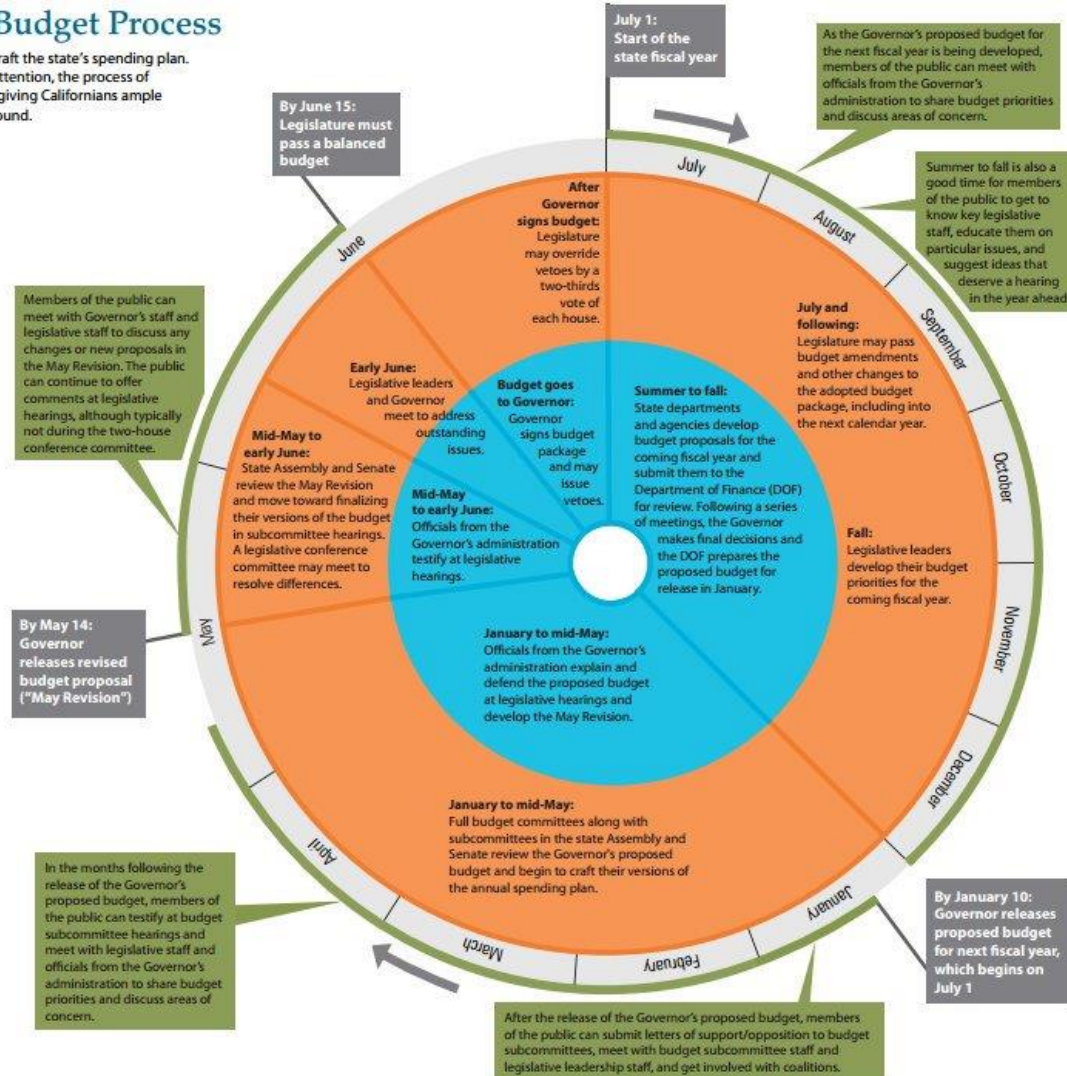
Budget Process

raft the state's spending plan. ttention, the process of giving Californians ample ound.

July 1: Start of the state fiscal year

As the Governor's proposed budget for the next fiscal year is being developed, members of the public can meet with officials from the Governor's administration to share budget priorities and discuss areas of concern.

Summer to fall is also a good time for members of the public to get to know key legislative staff, educate them on particular issues, and suggest ideas that deserve a hearing in the year ahead.

By June 15: Legislature must pass a balanced budget

Members of the public can meet with Governor's staff and legislative staff to discuss any changes or new proposals in the May Revision. The public can continue to offer comments at legislative hearings, although typically not during the two-house conference committee.

July

August

September

October

November

December

January

February

March

April

May

June

After Governor signs budget: Legislature may override vetoes by a two-thirds vote of each house.

July and following: Legislature may pass budget amendments and other changes to the adopted budget package, including into the next calendar year.

Early June: Legislative leaders and Governor meet to address outstanding issues.

Budget goes to Governor: Governor signs budget package and may issue vetoes.

Summer to fall: State departments and agencies develop budget proposals for the coming fiscal year and submit them to the Department of Finance (DOF) for review. Following a series of meetings, the Governor makes final decisions and the DOF prepares the proposed budget for release in January.

Mid-May to early June: State Assembly and Senate review the May Revision and move toward finalizing their versions of the budget in subcommittee hearings. A legislative conference committee may meet to resolve differences.

Mid-May to early June: Officials from the Governor's administration testify at legislative hearings.

Fall: Legislative leaders develop their budget priorities for the coming fiscal year.

By May 14: Governor releases revised budget proposal ("May Revision")

January to mid-May: Officials from the Governor's administration explain and defend the proposed budget at legislative hearings and develop the May Revision.

January to mid-May: Full budget committees along with subcommittees in the state Assembly and Senate review the Governor's proposed budget and begin to craft their versions of the annual spending plan.

In the months following the release of the Governor's proposed budget, members of the public can testify at budget subcommittee hearings and meet with legislative staff and officials from the Governor's administration to share budget priorities and discuss areas of concern.

By January 10: Governor releases proposed budget for next fiscal year, which begins on July 1

After the release of the Governor's proposed budget, members of the public can submit letters of support/opposition to budget subcommittees, meet with budget subcommittee staff and legislative leadership staff, and get involved with coalitions.